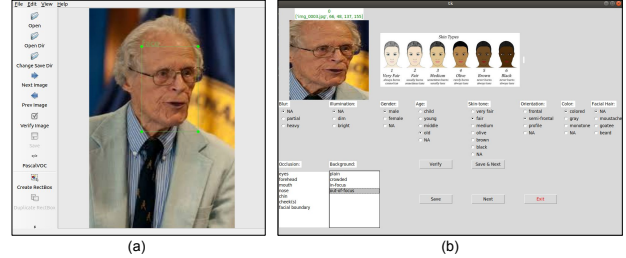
File Edit View Help

Open

Open Dir

Change Save Dir

Next Image

Prev Image

Verify Image

Save

PascalVOC

Create RectBox

Duplicate RectBox

(a)

tk

0
['img_0003.jpg', 68, 49, 137, 155]

Skin Types

Very Fair
Fair
Medium
Olive
Brown
Black

Blur
NA
partial
heavy

Illumination
NA
dim
bright

Gender
male
female
NA

Age
child
young
middle
old
NA

Skin tone
very fair
fair
medium
olive
brown
black
NA

Orientation
frontal
semi-frontal
profile
NA

Color
colored
gray
monotone
NA

Facial Hair
NA
moustache
goatee
beard

Occlusion
eyes
forehead
mouth
nose
chin
cheek(s)
facial boundary

Background
plain
crowded
in-focus
out-of-focus

Verify

Save & Next

Save

Next

Exit

(b)